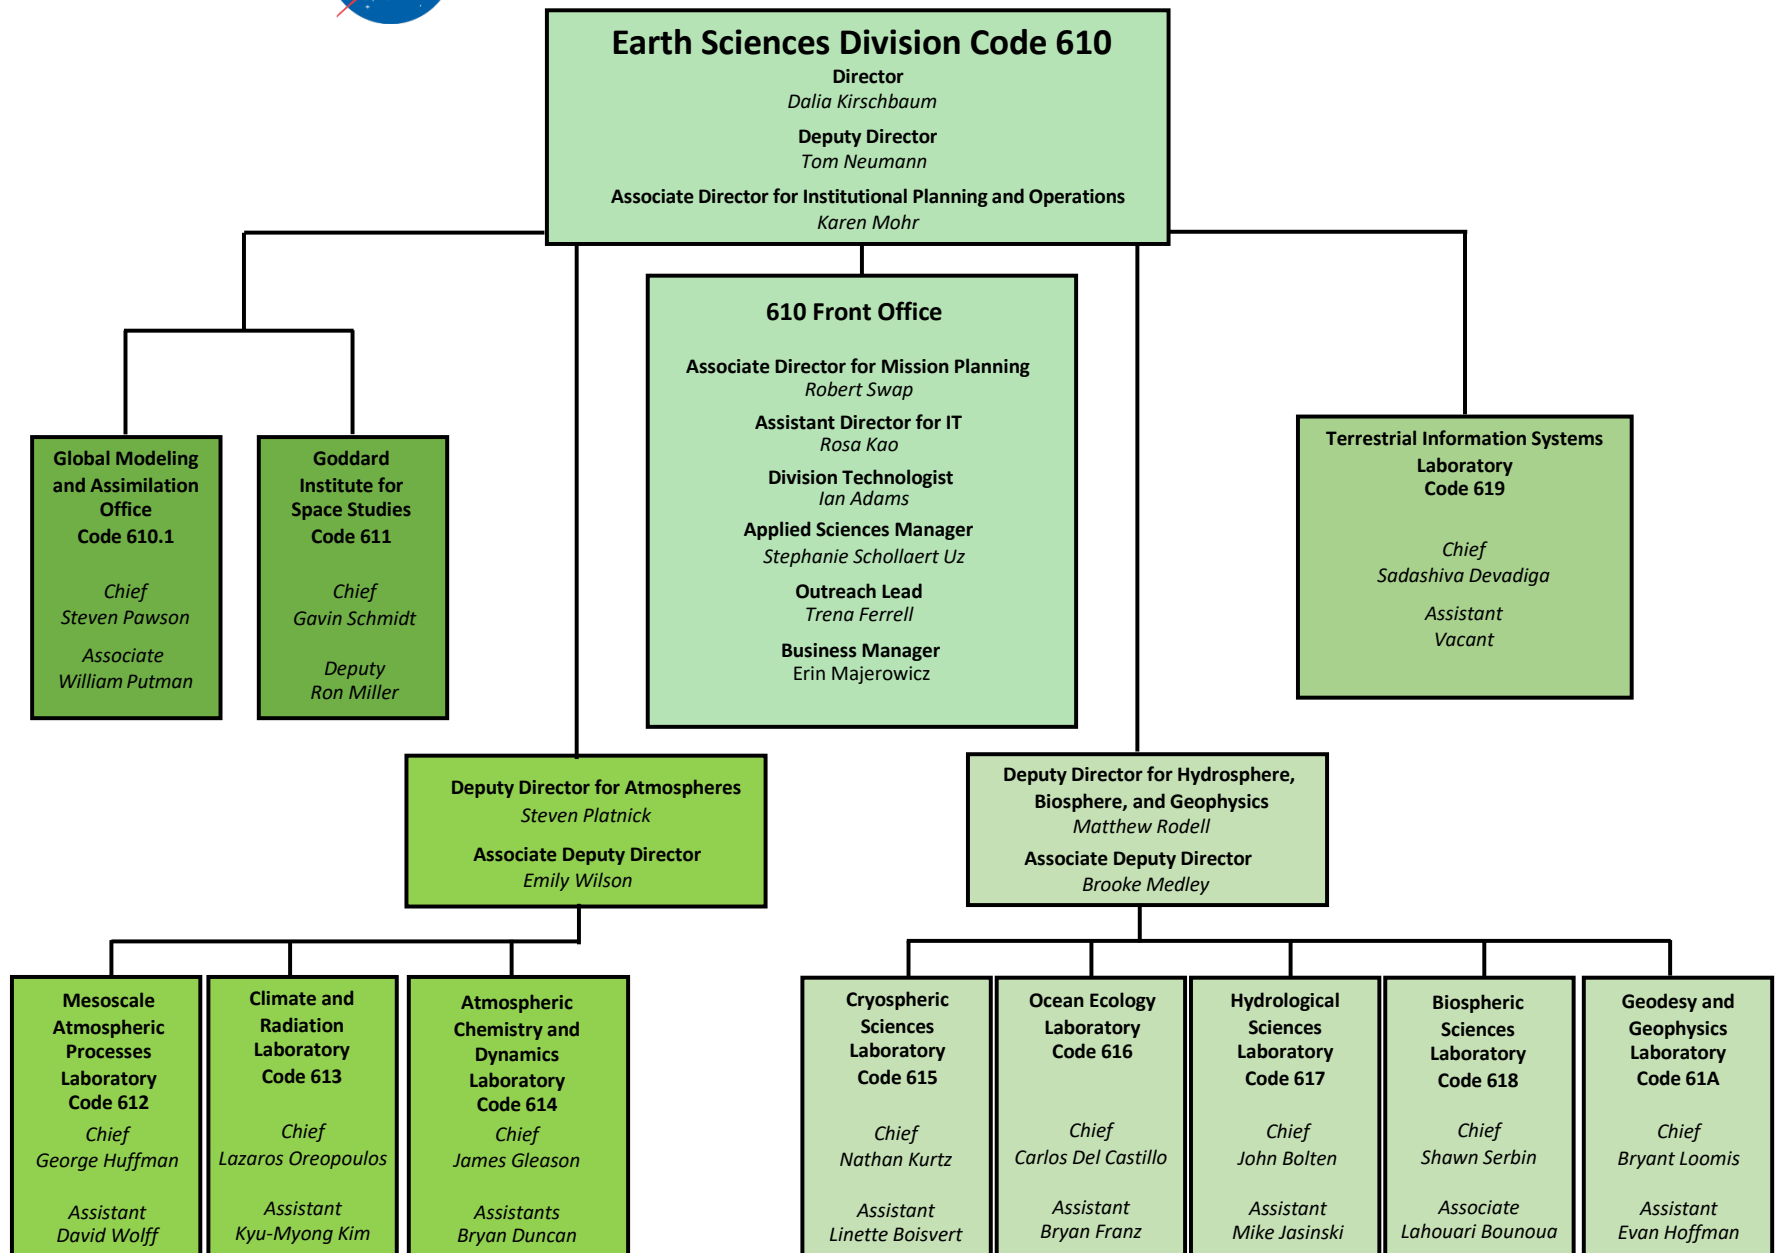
Earth Sciences Division Code 610
Director
Dalia Kirschbaum
Deputy Director
Tom Neumann
Associate Director for Institutional Planning and Operations
Karen Mohr

610 Front Office
Associate Director for Mission Planning
Robert Swap
Assistant Director for IT
Rosa Kao
Division Technologist
Ian Adams
Applied Sciences Manager
Stephanie Schollaert Uz
Outreach Lead
Trena Ferrell
Business Manager
Erin Majerowicz

Global Modeling and Assimilation Office
Code 610.1
Chief
Steven Pawson
Associate
William Putman

Goddard Institute for Space Studies
Code 611
Chief
Gavin Schmidt
Deputy
Ron Miller

Terrestrial Information Systems Laboratory
Code 619
Chief
Sadashiva Devadiga
Assistant
Vacant

Deputy Director for Atmospheres
Steven Platnick
Associate Deputy Director
Emily Wilson

Deputy Director for Hydrosphere, Biosphere, and Geophysics
Matthew Rodell
Associate Deputy Director
Brooke Medley

Mesoscale Atmospheric Processes Laboratory
Code 612
Chief
George Huffman
Assistant
David Wolff

Climate and Radiation Laboratory
Code 613
Chief
Lazaros Oreopoulos
Assistant
Kyu-Myong Kim

Atmospheric Chemistry and Dynamics Laboratory
Code 614
Chief
James Gleason
Assistants
Bryan Duncan

Cryospheric Sciences Laboratory
Code 615
Chief
Nathan Kurtz
Assistant
Linette Boisvert

Ocean Ecology Laboratory
Code 616
Chief
Carlos Del Castillo
Assistant
Bryan Franz

Hydrological Sciences Laboratory
Code 617
Chief
John Bolten
Assistant
Mike Jasinski

Biospheric Sciences Laboratory
Code 618
Chief
Shawn Serbin
Associate
Lahouari Bounoua

Geodesy and Geophysics Laboratory
Code 61A
Chief
Bryant Loomis
Assistant
Evan Hoffman